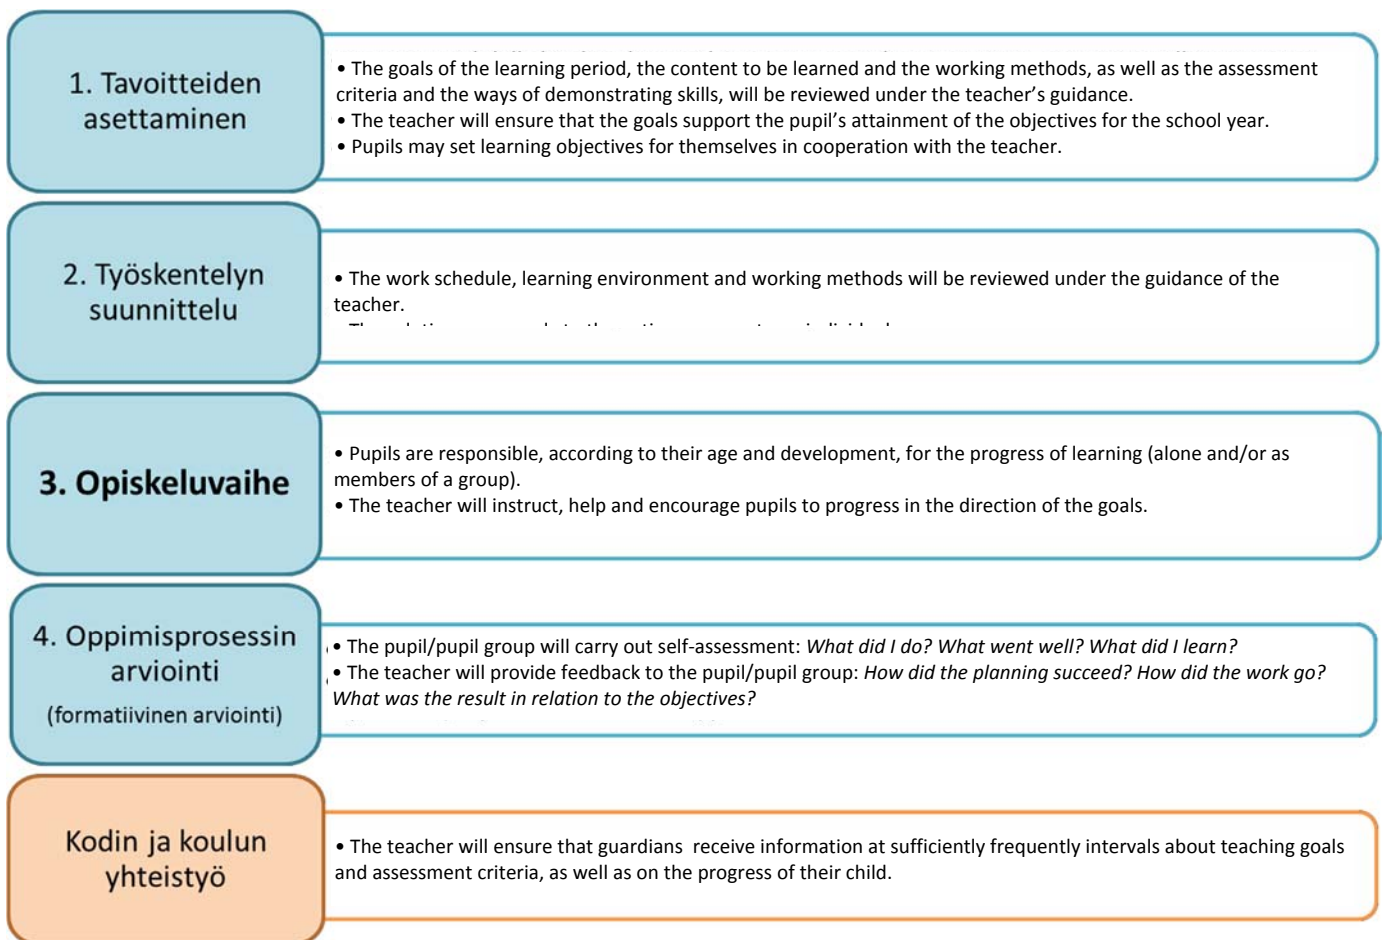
1. Tavoitteiden asettaminen

• The goals of the learning period, the content to be learned and the working methods, as well as the assessment criteria and the ways of demonstrating skills, will be reviewed under the teacher's guidance.
• The teacher will ensure that the goals support the pupil's attainment of the objectives for the school year.
• Pupils may set learning objectives for themselves in cooperation with the teacher.

2. Työskentelyn suunnittelu

• The work schedule, learning environment and working methods will be reviewed under the guidance of the teacher.
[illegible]

3. Opiskeluvaihe

• Pupils are responsible, according to their age and development, for the progress of learning (alone and/or as members of a group).
• The teacher will instruct, help and encourage pupils to progress in the direction of the goals.

4. Oppimisprosessin arviointi

(formatiivinen arviointi)

• The pupil/pupil group will carry out self-assessment: *What did I do? What went well? What did I learn?*
• The teacher will provide feedback to the pupil/pupil group: *How did the planning succeed? How did the work go? What was the result in relation to the objectives?*

Kodin ja koulun yhteistyö

• The teacher will ensure that guardians receive information at sufficiently frequently intervals about teaching goals and assessment criteria, as well as on the progress of their child.